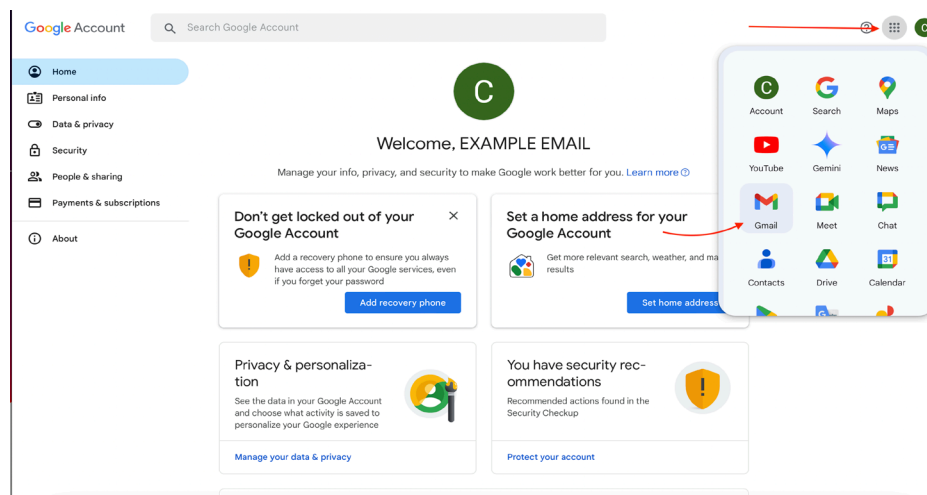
Google Account

Search Google Account

C

Home
Personal info
Data & privacy
Security
People & sharing
Payments & subscriptions
About

C

Welcome, EXAMPLE EMAIL

Manage your info, privacy, and security to make Google work better for you. Learn more

Don't get locked out of your Google Account

Add a recovery phone to ensure you always have access to all your Google services, even if you forget your password

Add recovery phone

Set a home address for your Google Account

Get more relevant search, weather, and ma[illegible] results

Set home address

Privacy & personalization

See the data in your Google Account and choose what activity is saved to personalize your Google experience

Manage your data & privacy

You have security recommendations

Recommended actions found in the Security Checkup

Protect your account

Account
Search
Maps
YouTube
Gemini
News
Gmail
Meet
Chat
Contacts
Drive
Calendar
31